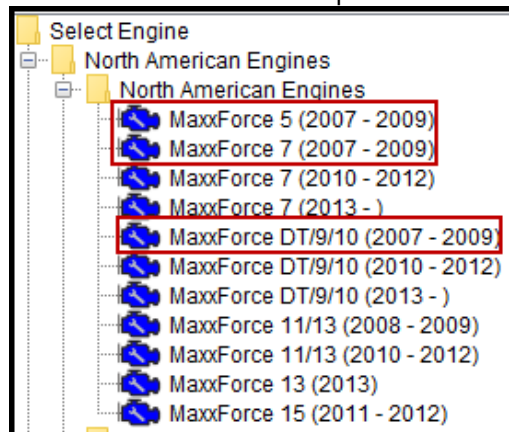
Select Engine
North American Engines
North American Engines
MaxxForce 5 (2007 - 2009)
MaxxForce 7 (2007 - 2009)
MaxxForce 7 (2010 - 2012)
MaxxForce 7 (2013 - )
MaxxForce DT/9/10 (2007 - 2009)
MaxxForce DT/9/10 (2010 - 2012)
MaxxForce DT/9/10 (2013 - )
MaxxForce 11/13 (2008 - 2009)
MaxxForce 11/13 (2010 - 2012)
MaxxForce 13 (2013)
MaxxForce 15 (2011 - 2012)